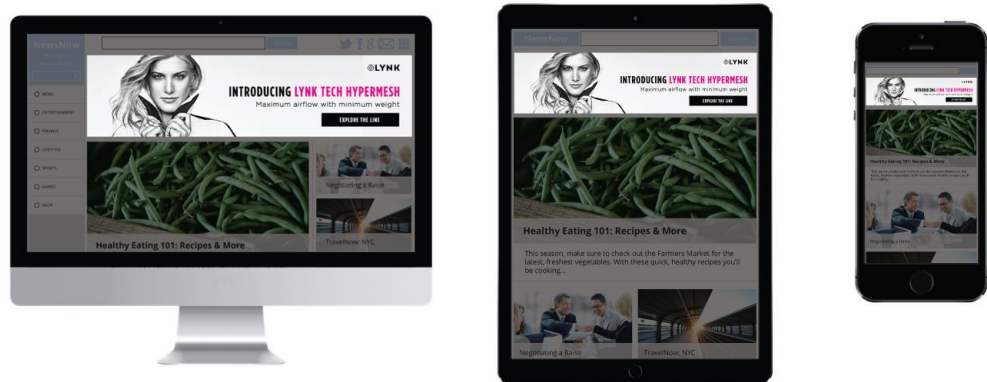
NewsNow

LYNK

INTRODUCING LYNK TECH HYPERMESH

Maximum airflow with minimum weight

EXPLORE THE LINE

NEWS

ENTERTAINMENT

FINANCE

LIFESTYLE

SPORTS

GAMES

SHOP

Negotiating a Raise

Healthy Eating 101: Recipes & More

TravelNow: NYC

NewsNow

LYNK

INTRODUCING LYNK TECH HYPERMESH

Maximum airflow with minimum weight

EXPLORE THE LINE

Healthy Eating 101: Recipes & More

This season, make sure to check out the Farmers Market for the latest, freshest vegetables. With these quick, healthy recipes you'll be cooking...

Negotiating a Raise

TravelNow: NYC

LYNK

INTRODUCING LYNK TECH HYPERMESH

Healthy Eating 101: Recipes & More

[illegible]

Negotiating a Raise